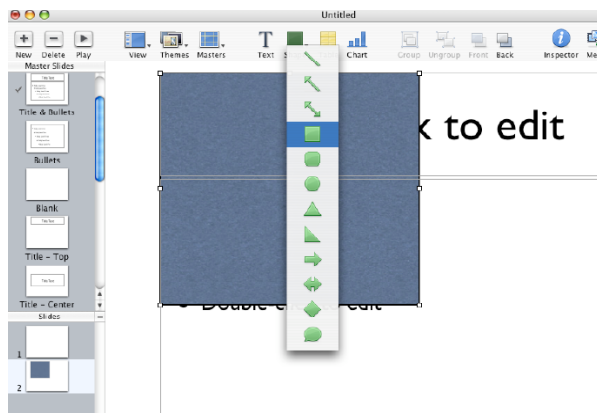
Untitled

New Delete Play View Themes Masters Text Chart Group Ungroup Front Back Inspector Me

Master Slides

Title & Bullets

Bullets

Blank

Title – Top

Title – Center

Slides

1

2

k to edit

Double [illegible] edit